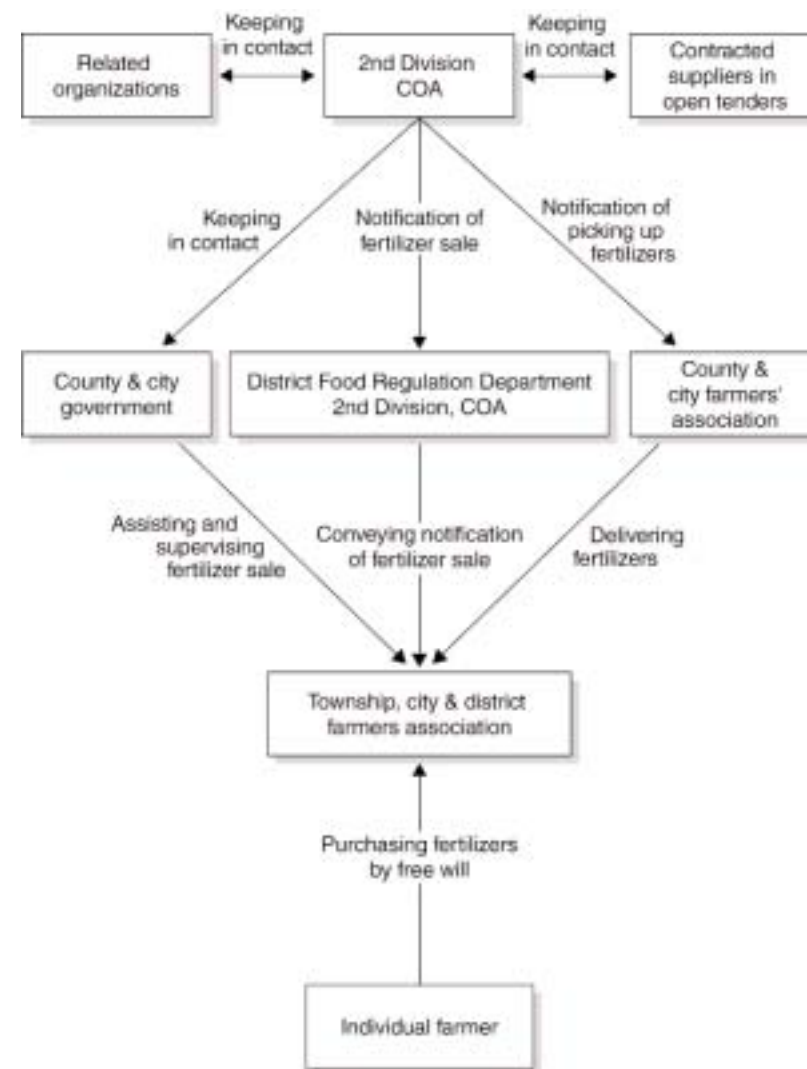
Related organizations

Keeping in contact

2nd Division COA

Keeping in contact

Contracted suppliers in open tenders

Keeping in contact

Notification of fertilizer sale

Notification of picking up fertilizers

County & city government

District Food Regulation Department 2nd Division, COA

County & city farmers' association

Assisting and supervising fertilizer sale

Conveying notification of fertilizer sale

Delivering fertilizers

Township, city & district farmers association

Purchasing fertilizers by free will

Individual farmer